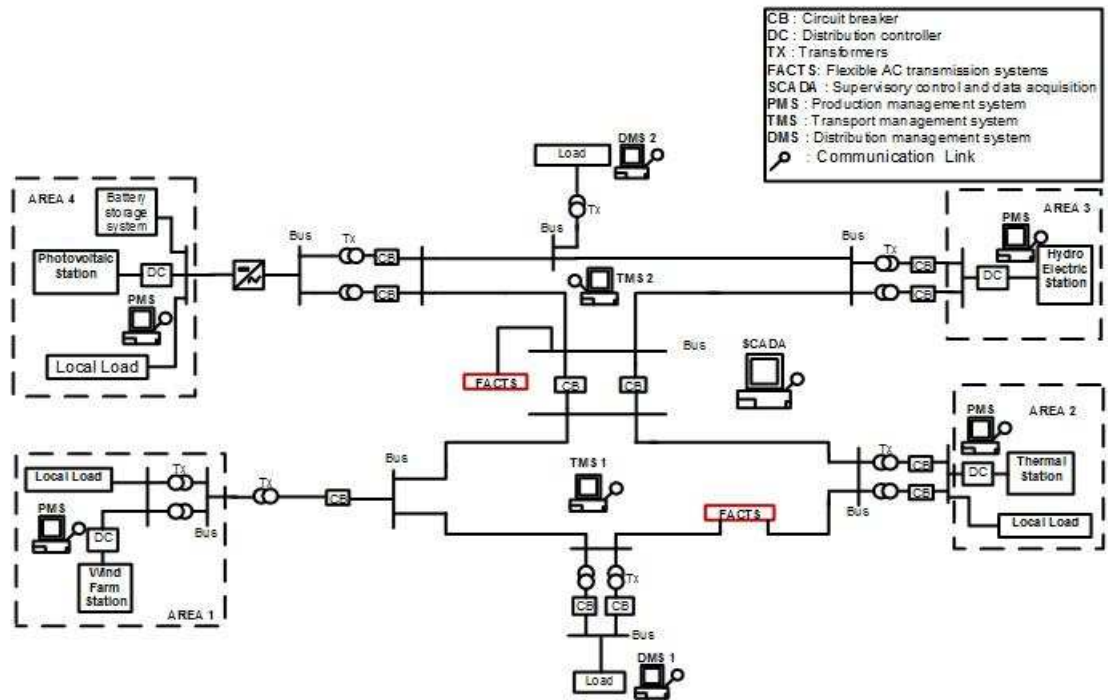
CB : Circuit breaker
DC : Distribution controller
TX : Transformers
FACTS: Flexible AC transmission systems
SCADA : Supervisory control and data acquisition
PMS : Production management system
TMS : Transport management system
DMS : Distribution management system
: Communication Link

DMS 2
Load
TX
Bus

AREA 4
Battery storage system
Photovoltaic Station
DC
PMS
Local Load

Bus
Tx
CB
CB
TMS 2

Bus
Tx
CB
CB
AREA 3
PMS
DC
Hydro Electric Station

Bus
FACTS
CB
CB
SCADA

AREA 2
PMS
Tx
CB
CB
DC
Thermal Station
Bus
Local Load

Local Load
Tx
PMS
DC
Bus
Wind Farm Station
AREA 1
Tx
CB
Bus

TMS 1
FACTS

Tx
CB
CB
Bus
Load
DMS 1